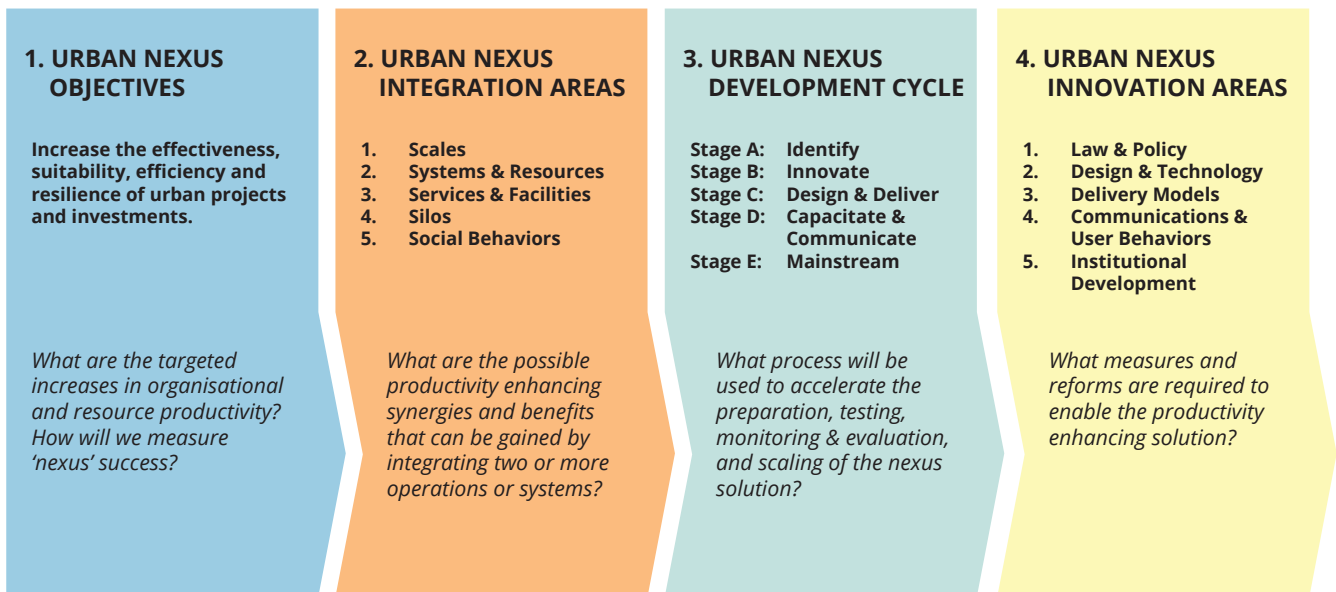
1. URBAN NEXUS OBJECTIVES

Increase the effectiveness, suitability, efficiency and resilience of urban projects and investments.

What are the targeted increases in organisational and resource productivity? How will we measure 'nexus' success?

2. URBAN NEXUS INTEGRATION AREAS

1. Scales
2. Systems & Resources
3. Services & Facilities
4. Silos
5. Social Behaviors

What are the possible productivity enhancing synergies and benefits that can be gained by integrating two or more operations or systems?

3. URBAN NEXUS DEVELOPMENT CYCLE

Stage A: Identify
Stage B: Innovate
Stage C: Design & Deliver
Stage D: Capacitate & Communicate
Stage E: Mainstream

What process will be used to accelerate the preparation, testing, monitoring & evaluation, and scaling of the nexus solution?

4. URBAN NEXUS INNOVATION AREAS

1. Law & Policy
2. Design & Technology
3. Delivery Models
4. Communications & User Behaviors
5. Institutional Development

What measures and reforms are required to enable the productivity enhancing solution?